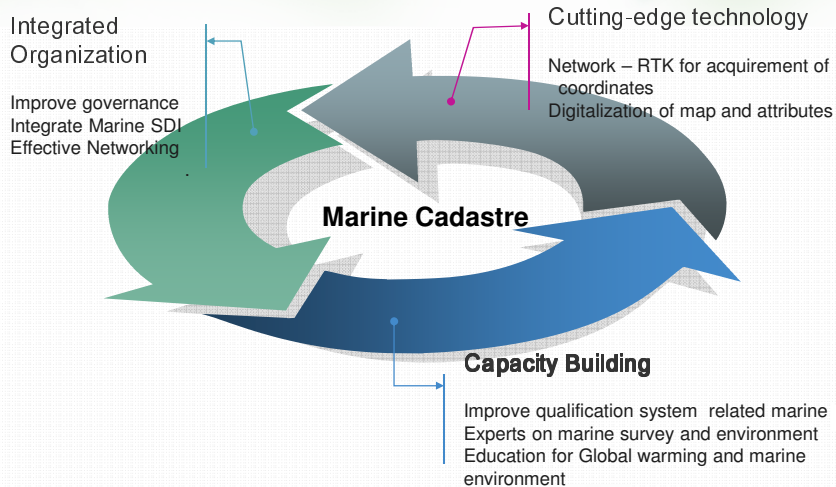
Integrated Organization

Improve governance
Integrate Marine SDI
Effective Networking

Cutting-edge technology

Network – RTK for acquirement of coordinates
Digitalization of map and attributes

Marine Cadastre

Capacity Building

Improve qualification system related marine
Experts on marine survey and environment
Education for Global warming and marine environment